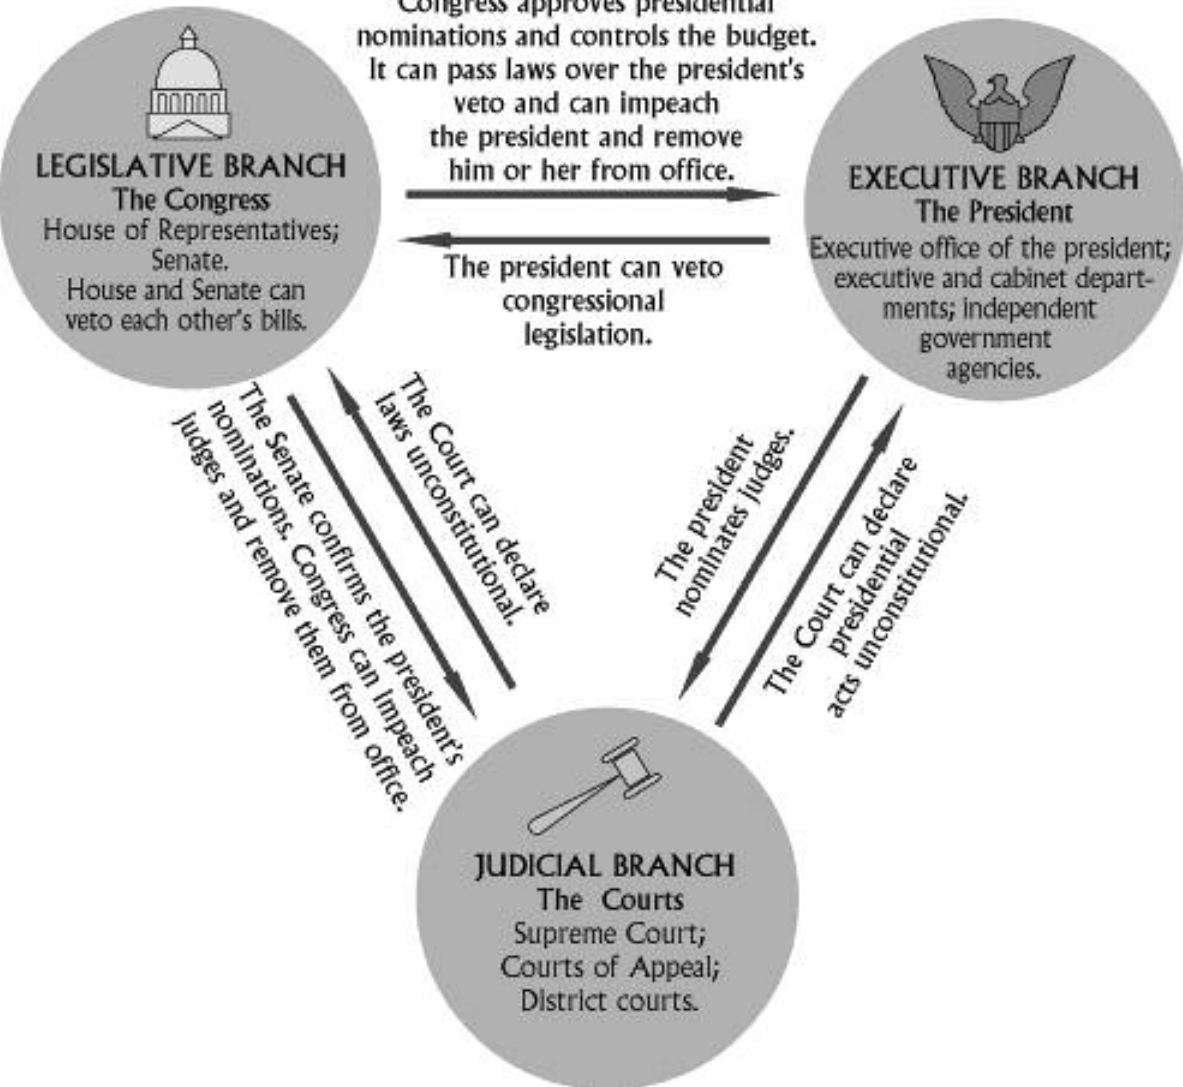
Congress approves presidential nominations and controls the budget. It can pass laws over the president's veto and can impeach the president and remove him or her from office.

LEGISLATIVE BRANCH
The Congress
House of Representatives; Senate.
House and Senate can veto each other's bills.

EXECUTIVE BRANCH
The President
Executive office of the president; executive and cabinet departments; independent government agencies.

The president can veto congressional legislation.

The Senate confirms the president's nominations. Congress can impeach judges and remove them from office.

The Court can declare laws unconstitutional.

The president nominates judges.

The Court can declare presidential acts unconstitutional.

JUDICIAL BRANCH
The Courts
Supreme Court;
Courts of Appeal;
District courts.